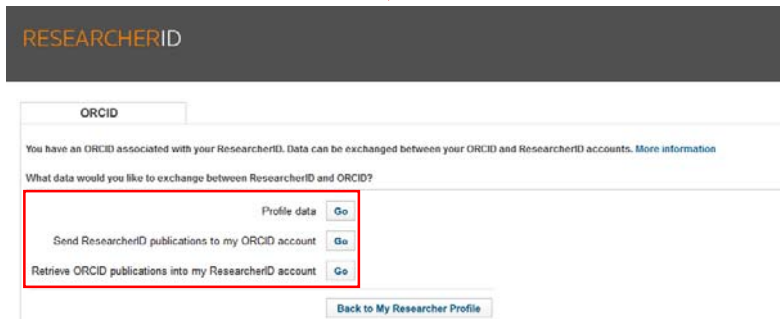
RESEARCHERID

ORCID

You have an ORCID associated with your ResearcherID. Data can be exchanged between your ORCID and ResearcherID accounts. More information

What data would you like to exchange between ResearcherID and ORCID?

Profile data Go

Send ResearcherID publications to my ORCID account Go

Retrieve ORCID publications into my ResearcherID account Go

Back to My Researcher Profile